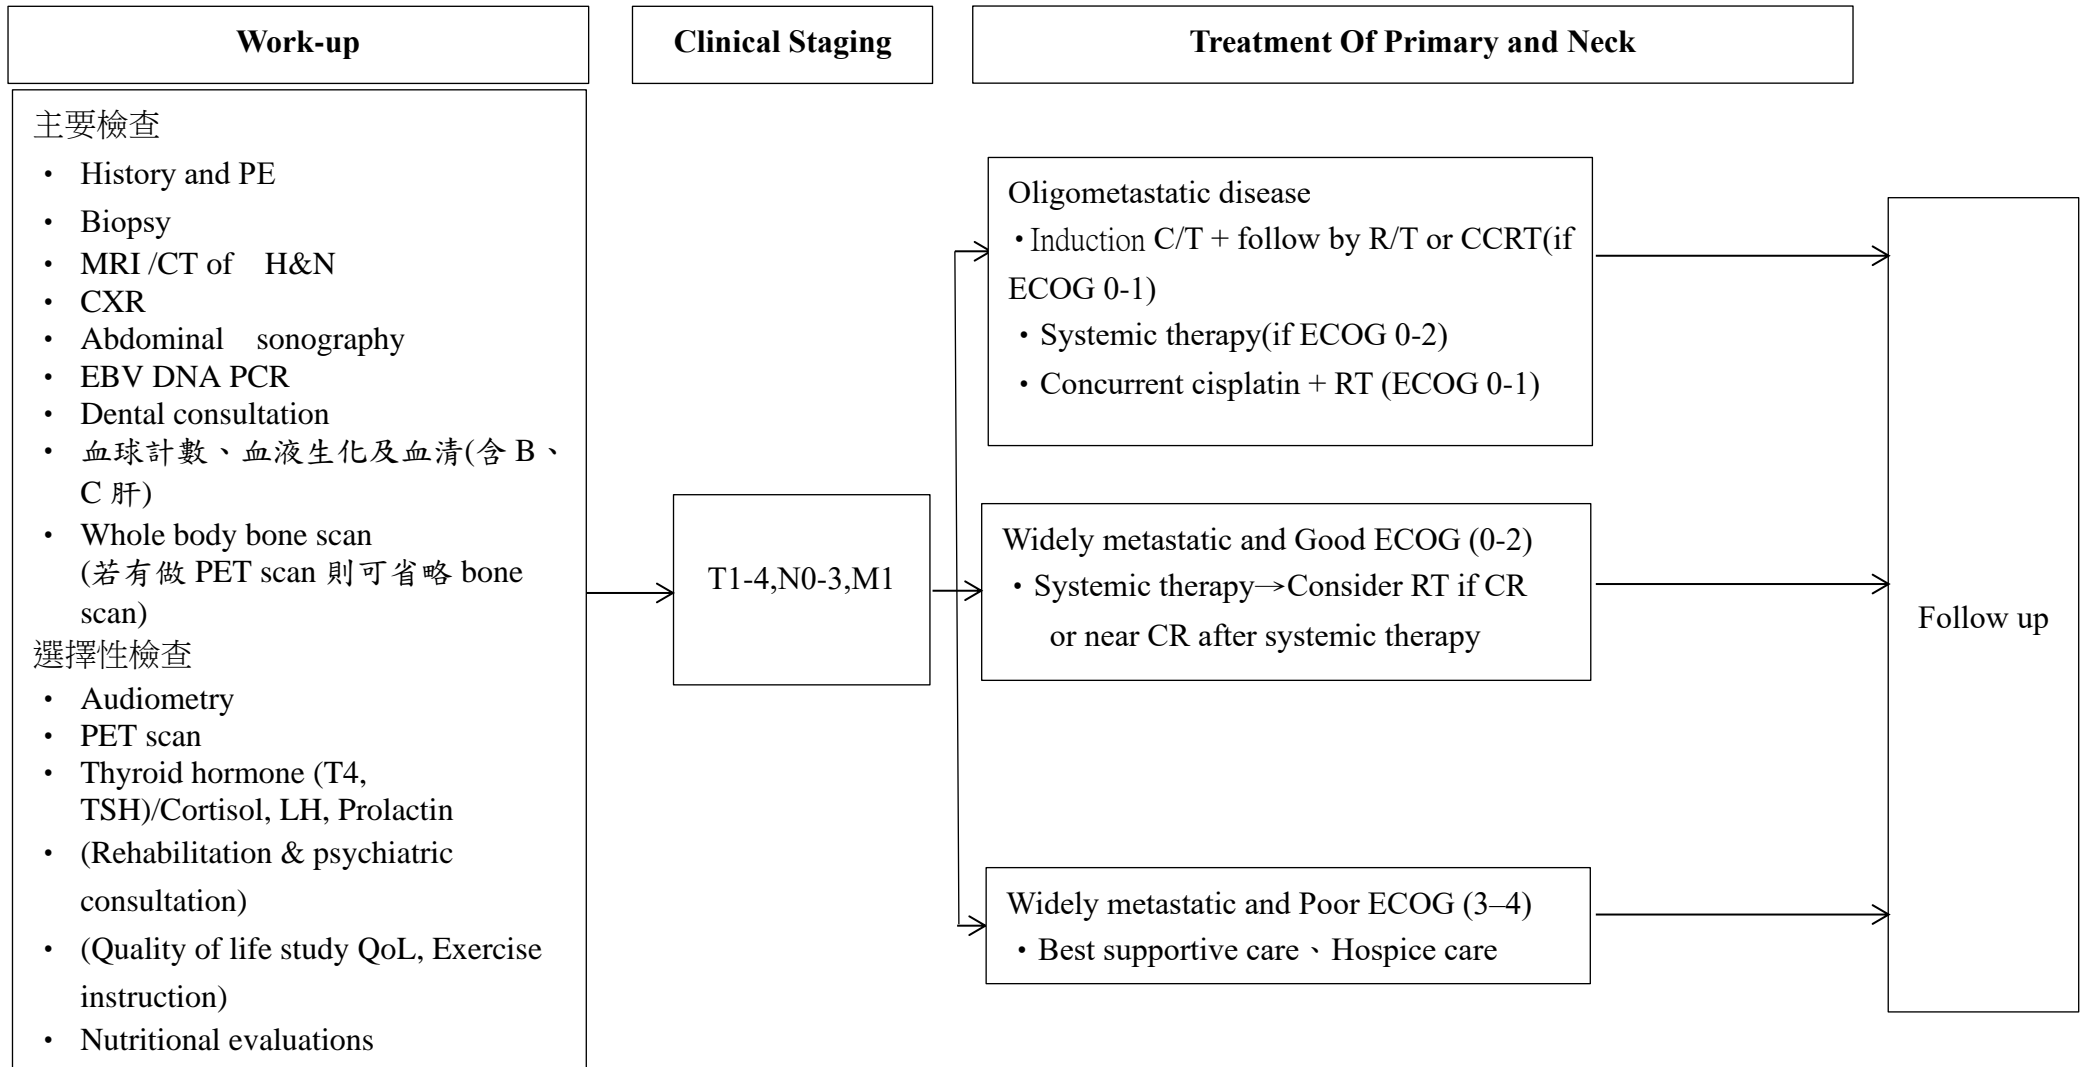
Work-up

Clinical Staging

Treatment Of Primary and Neck

主要檢查
• History and PE
• Biopsy
• MRI /CT of H&N
• CXR
• Abdominal sonography
• EBV DNA PCR
• Dental consultation
• 血球計數、血液生化及血清(含 B、C 肝)
• Whole body bone scan (若有做 PET scan 則可省略 bone scan)
選擇性檢查
• Audiometry
• PET scan
• Thyroid hormone (T4, TSH)/Cortisol, LH, Prolactin
• (Rehabilitation & psychiatric consultation)
• (Quality of life study QoL, Exercise instruction)
• Nutritional evaluations

T1-4,N0-3,M1

Oligometastatic disease
• Induction C/T + follow by R/T or CCRT(if ECOG 0-1)
• Systemic therapy(if ECOG 0-2)
• Concurrent cisplatin + RT (ECOG 0-1)

Widely metastatic and Good ECOG (0-2)
• Systemic therapy→Consider RT if CR or near CR after systemic therapy

Widely metastatic and Poor ECOG (3–4)
• Best supportive care、Hospice care

Follow up